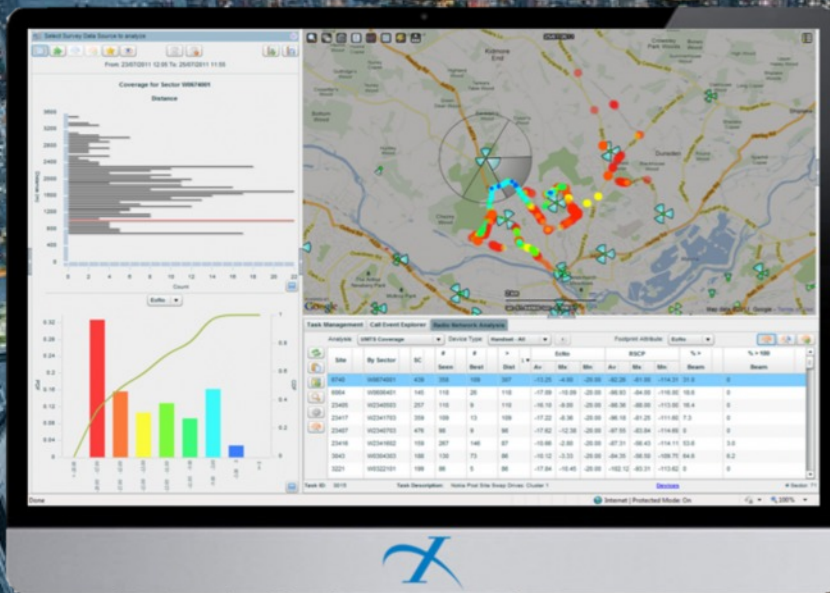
Select Survey Data Source to analyze

From: 23/07/2011 12:00 To: 25/07/2011 11:55

Coverage for Sector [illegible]

Distance

3600
3200
2800
2400
2000
1600
1200
800
400
0

0 2 4 6 8 10 12 14 16 18 20 22

Count

EcNo

0.32
0.28
0.24
0.20
0.16
0.12
0.08
0.04
0

Kilmore End

Dunedin

Google

Task Management | Call Event Explorer | Radio Network Analysis

Analysis: UMTS Coverage | Device Type: Handset - All | Footprint Attribute: EcNo

| Site | By Sector | SC | # Seen | # Best | > Dist | EcNo Av | EcNo Mx | EcNo Mn | RSCP Av | RSCP Mx | RSCP Mn | % > Beam | % > 100 Beam |
|---|---|---|---|---|---|---|---|---|---|---|---|---|---|
| 8740 | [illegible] | 439 | 359 | 109 | 357 | -13.25 | -4.00 | -20.00 | -82.28 | -61.00 | -114.31 | 31.0 | 0 |
| 8964 | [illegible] | 145 | 118 | 28 | 118 | -17.09 | -10.00 | -20.00 | -88.93 | -64.00 | -116.00 | 18.0 | 0 |
| 23405 | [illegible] | 257 | 118 | 8 | 118 | -16.10 | -8.00 | -20.00 | -88.36 | -68.00 | -113.00 | 16.4 | 0 |
| 23417 | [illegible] | 359 | 109 | 13 | 109 | -17.22 | -9.00 | -20.00 | -86.18 | -61.00 | -111.00 | 7.3 | 0 |
| 23407 | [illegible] | 476 | 98 | 9 | 98 | -17.62 | -12.00 | -20.00 | -87.55 | -63.00 | -114.00 | 0 | 0 |
| 23416 | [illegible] | 159 | 267 | 146 | 87 | -10.66 | -2.00 | -20.00 | -87.31 | -58.00 | -114.11 | 53.6 | 3.6 |
| 3643 | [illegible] | 180 | 130 | 73 | 86 | -16.12 | -3.33 | -20.00 | -84.35 | -58.00 | -109.75 | 64.8 | 6.2 |
| 3221 | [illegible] | 199 | 86 | 5 | 86 | -17.64 | -10.45 | -20.00 | -102.12 | -83.31 | -113.62 | 0 | 0 |

Task ID: 3015 | Task Description: Home Post Site Swap Drives: Cluster 1 | Devices

Done | Internet | Protected Mode: On | 100%